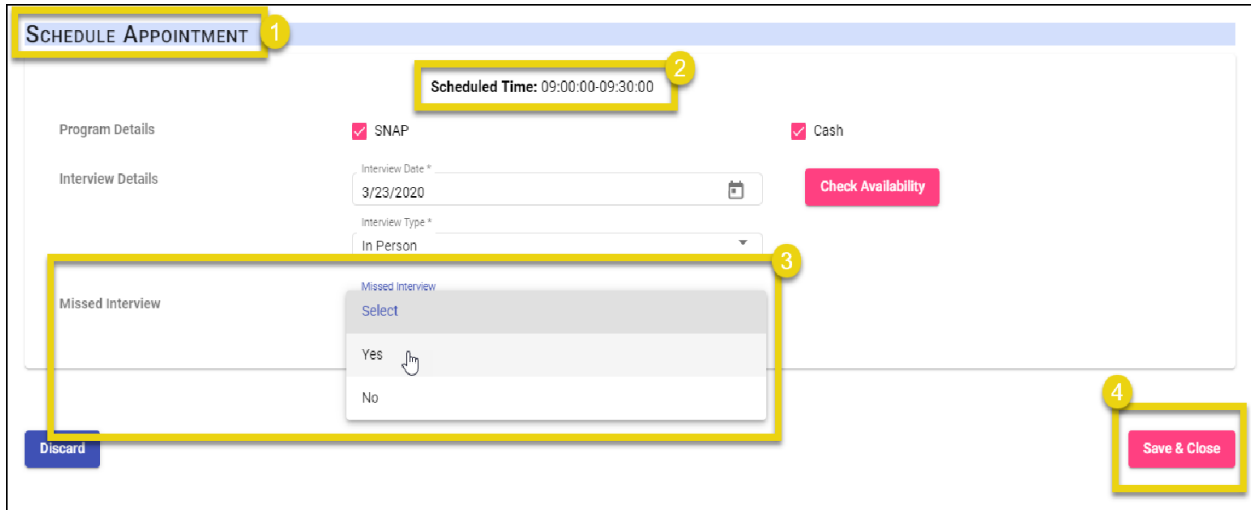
Schedule Appointment 1

2 Scheduled Time: 09:00:00-09:30:00

Program Details SNAP Cash

Interview Details Interview Date * 3/23/2020 Check Availability

Interview Type * In Person

3

Missed Interview Missed Interview

Select

Yes

No

Discard

4

Save & Close